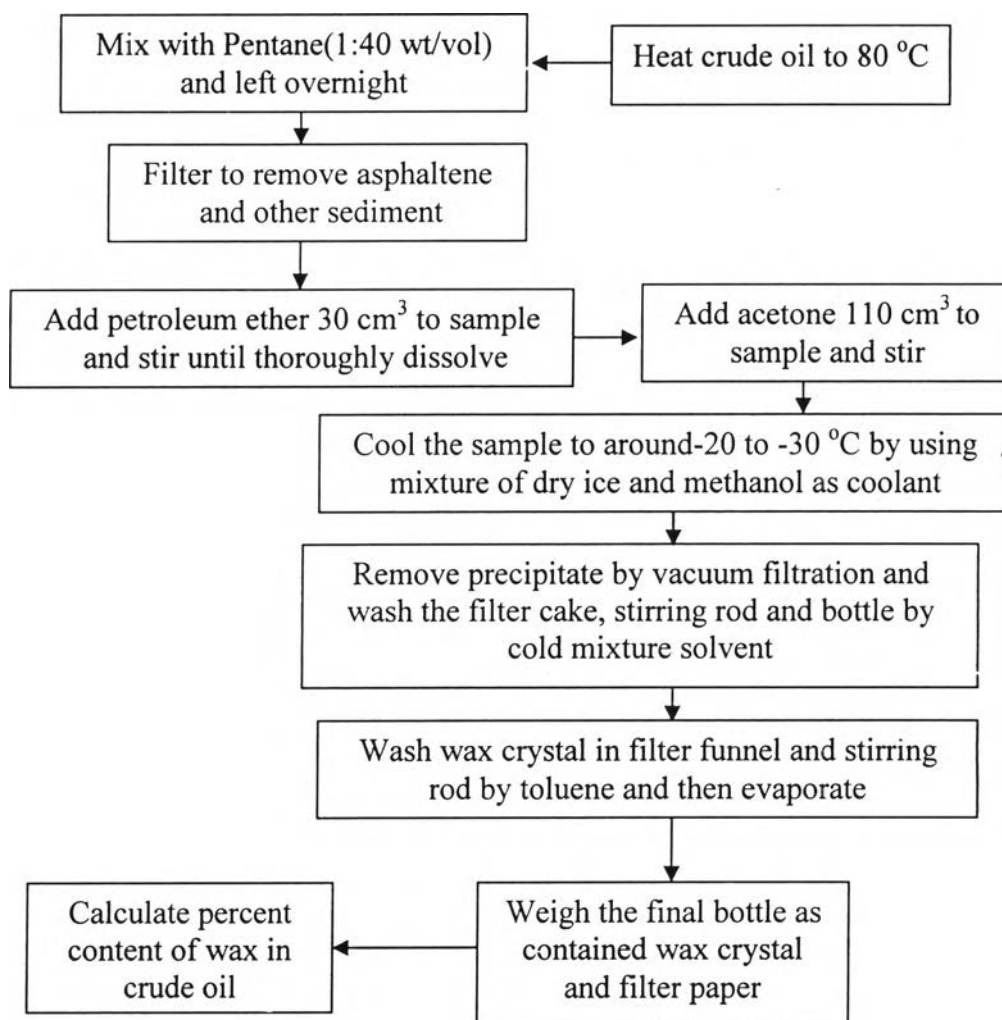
Heat crude oil to 80 $^{o}$C

Mix with Pentane(1:40 wt/vol) and left overnight

Filter to remove asphaltene and other sediment

Add petroleum ether 30 cm$^3$ to sample and stir until thoroughly dissolve

Add acetone 110 cm$^3$ to sample and stir

Cool the sample to around-20 to -30 $^{o}$C by using mixture of dry ice and methanol as coolant

Remove precipitate by vacuum filtration and wash the filter cake, stirring rod and bottle by cold mixture solvent

Wash wax crystal in filter funnel and stirring rod by toluene and then evaporate

Weigh the final bottle as contained wax crystal and filter paper

Calculate percent content of wax in crude oil